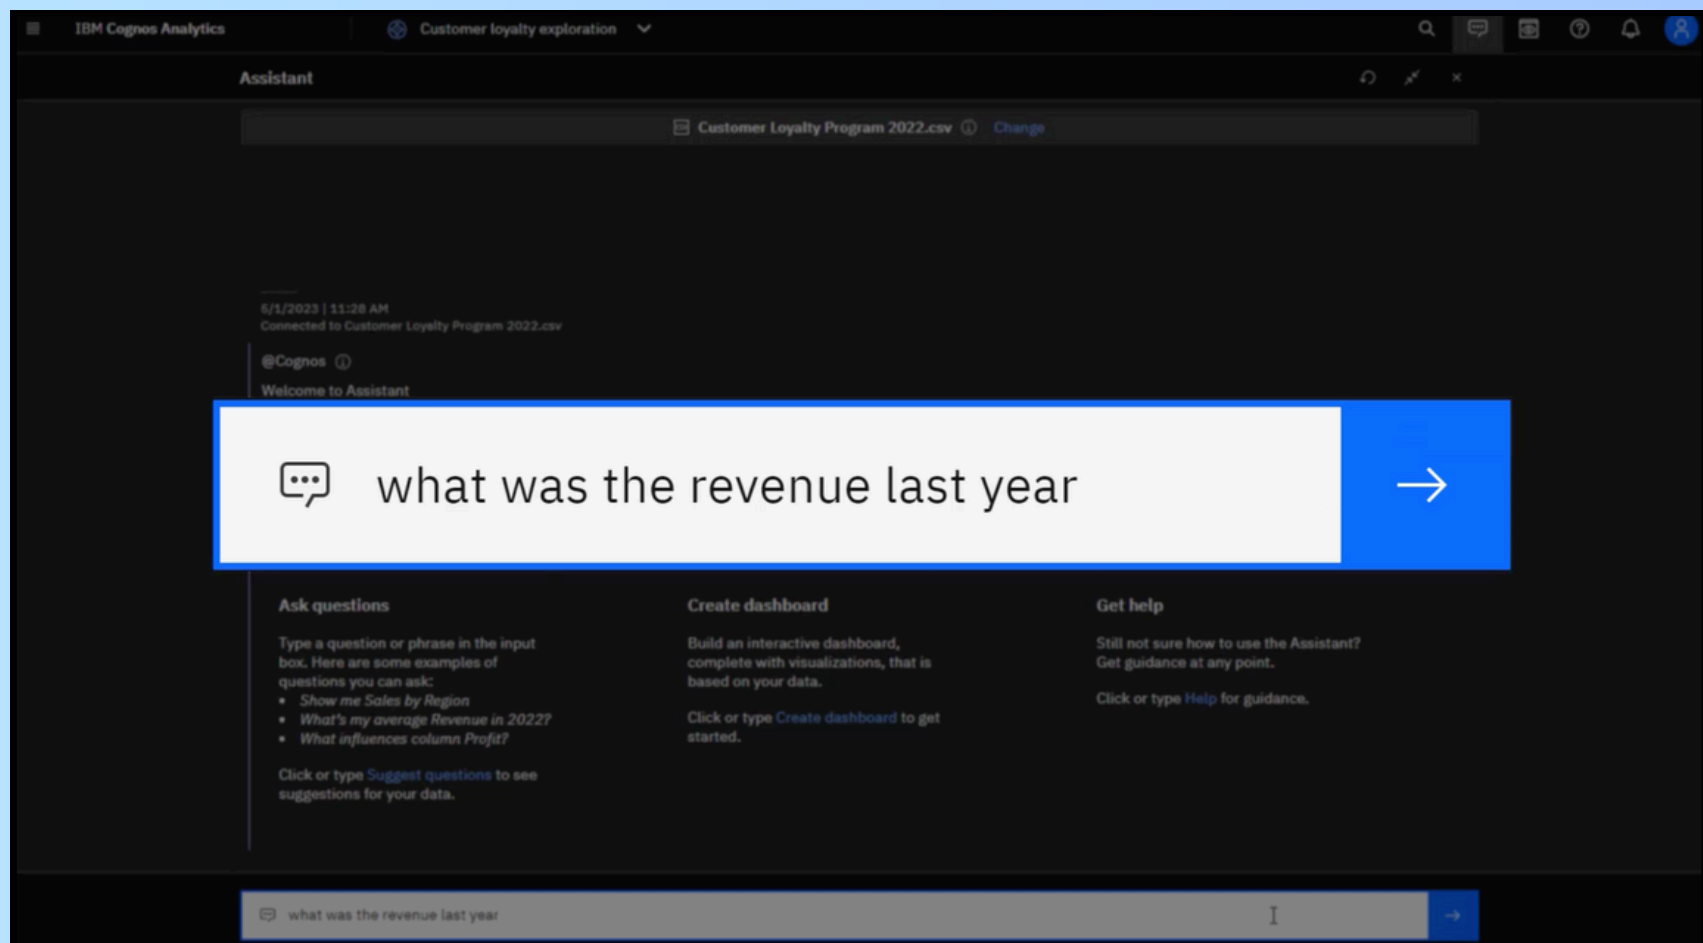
IBM Cognos Analytics

Customer loyalty exploration

Assistant

Customer Loyalty Program 2022.csv ⓘ Change

6/1/2023 | 11:28 AM
Connected to Customer Loyalty Program 2022.csv

@Cognos ⓘ

Welcome to Assistant

what was the revenue last year

Ask questions

Type a question or phrase in the input box. Here are some examples of questions you can ask:
• Show me Sales by Region
• What's my average Revenue in 2022?
• What influences column Profit?

Click or type Suggest questions to see suggestions for your data.

Create dashboard

Build an interactive dashboard, complete with visualizations, that is based on your data.

Click or type Create dashboard to get started.

Get help

Still not sure how to use the Assistant? Get guidance at any point.

Click or type Help for guidance.

what was the revenue last year